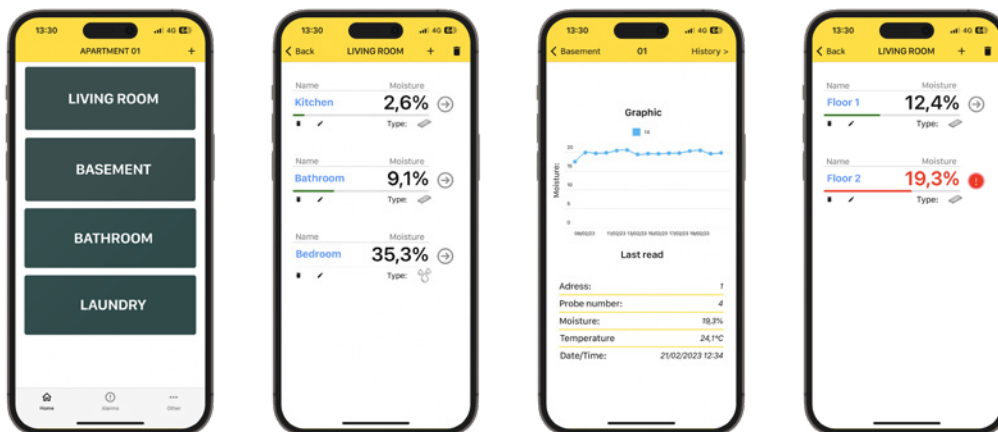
13:30 4G

APARTMENT 01 +

LIVING ROOM

BASEMENT

BATHROOM

LAUNDRY

Home Alarms Other

13:30 4G

< Back LIVING ROOM +

Name Moisture
Kitchen 2,6%
Type:

Name Moisture
Bathroom 9,1%
Type:

Name Moisture
Bedroom 35,3%
Type:

13:30 4G

< Basement 01 History >

Graphic

14

Moisture:

20
15
10
5
0

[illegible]

Last read

| | |
|---|---|
| Adress: | 1 |
| Probe number: | 4 |
| Moisture: | 19,3% |
| Temperature | 24,1°C |
| Date/Time: | 21/02/2023 12:34 |

13:30 4G

< Back LIVING ROOM +

Name Moisture
Floor 1 12,4%
Type:

Name Moisture
Floor 2 19,3%
Type: